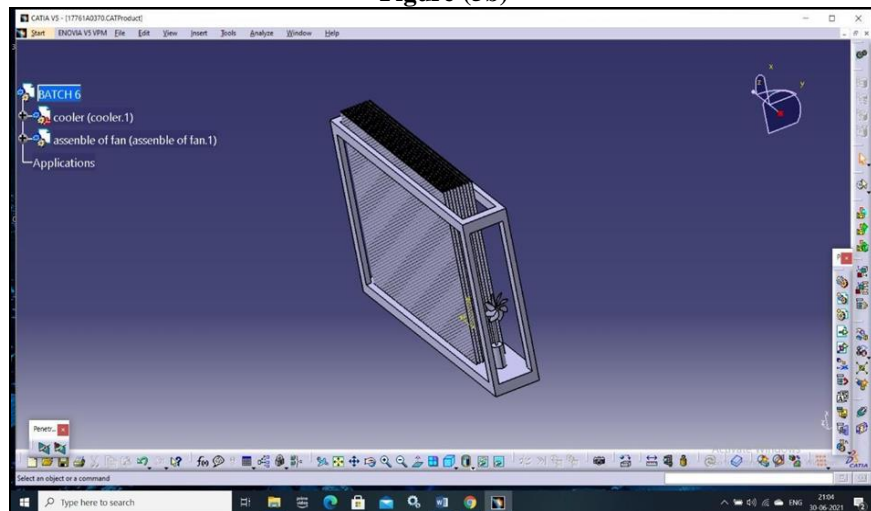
Figure (3b)

CATIA V5 - [17761A0370.CATProduct]

Start ENOVIA V5 VPM File Edit View Insert Tools Analyze Window Help

BATCH 6
cooler (cooler.1)
assenble of fan (assenble of fan.1)
Applications

Penetr...

Select an object or a command

Type here to search

ENG 21:04 30-06-2021